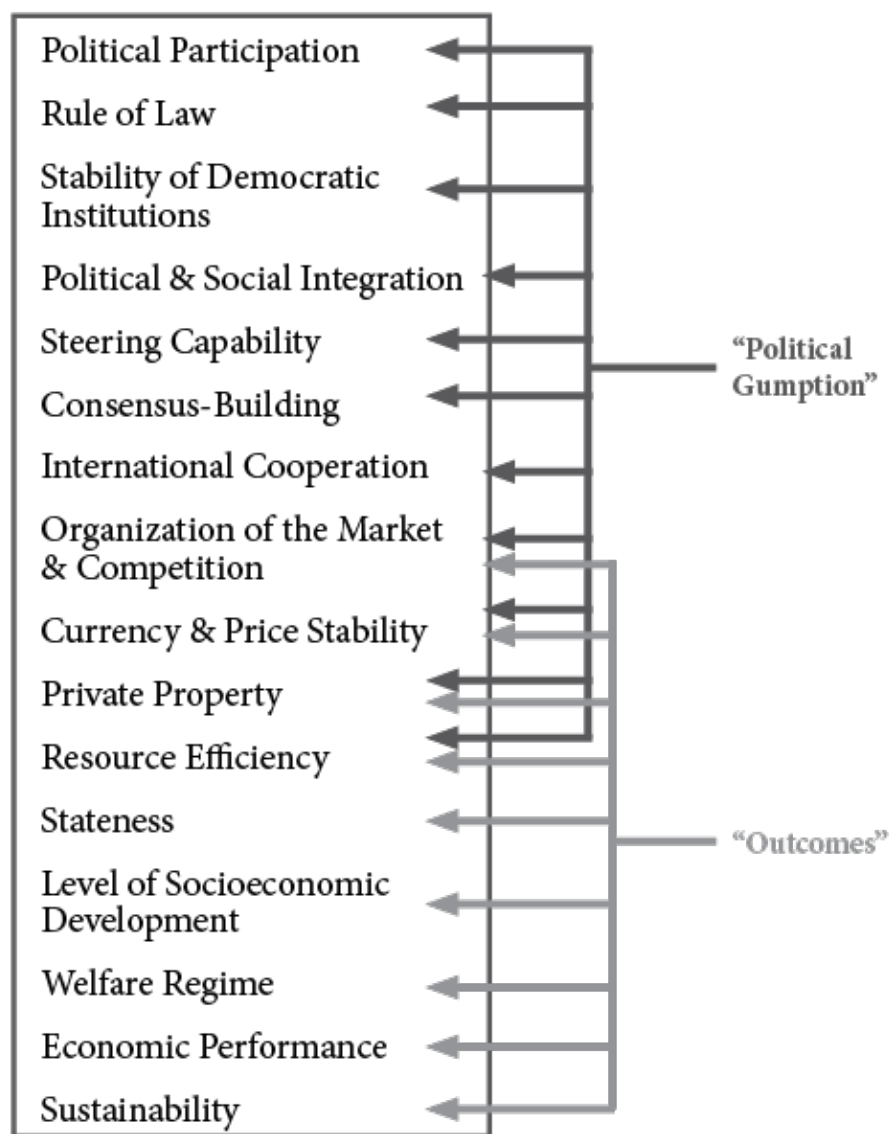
Political Participation

Rule of Law

Stability of Democratic Institutions

Political & Social Integration

Steering Capability

Consensus-Building

International Cooperation

Organization of the Market & Competition

Currency & Price Stability

Private Property

Resource Efficiency

Stateness

Level of Socioeconomic Development

Welfare Regime

Economic Performance

Sustainability

"Political Gumption"

"Outcomes"